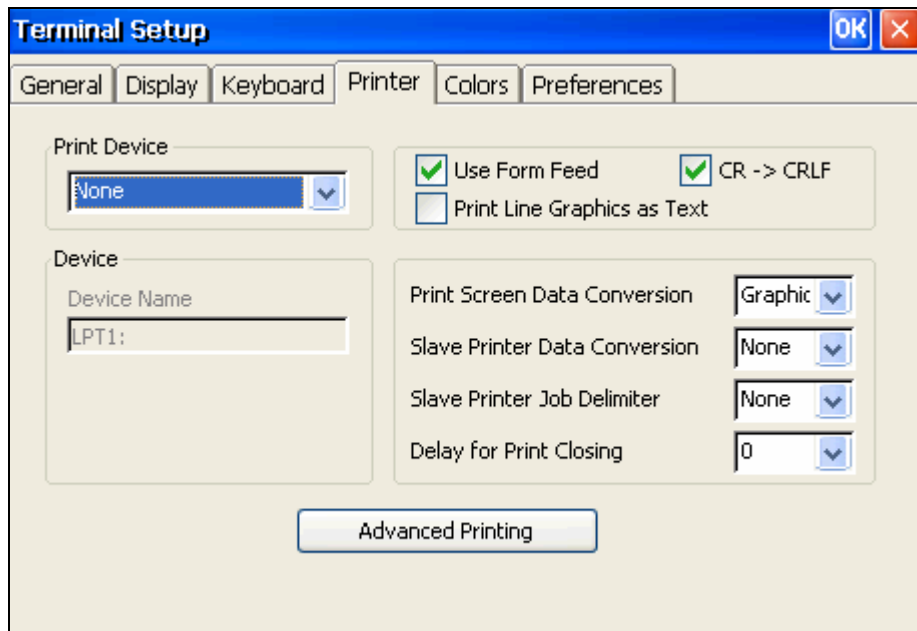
Terminal Setup

OK

General | Display | Keyboard | Printer | Colors | Preferences

Print Device

None

Use Form Feed

CR -> CRLF

Print Line Graphics as Text

Device

Device Name

LPT1:

Print Screen Data Conversion

Graphic

Slave Printer Data Conversion

None

Slave Printer Job Delimiter

None

Delay for Print Closing

0

Advanced Printing